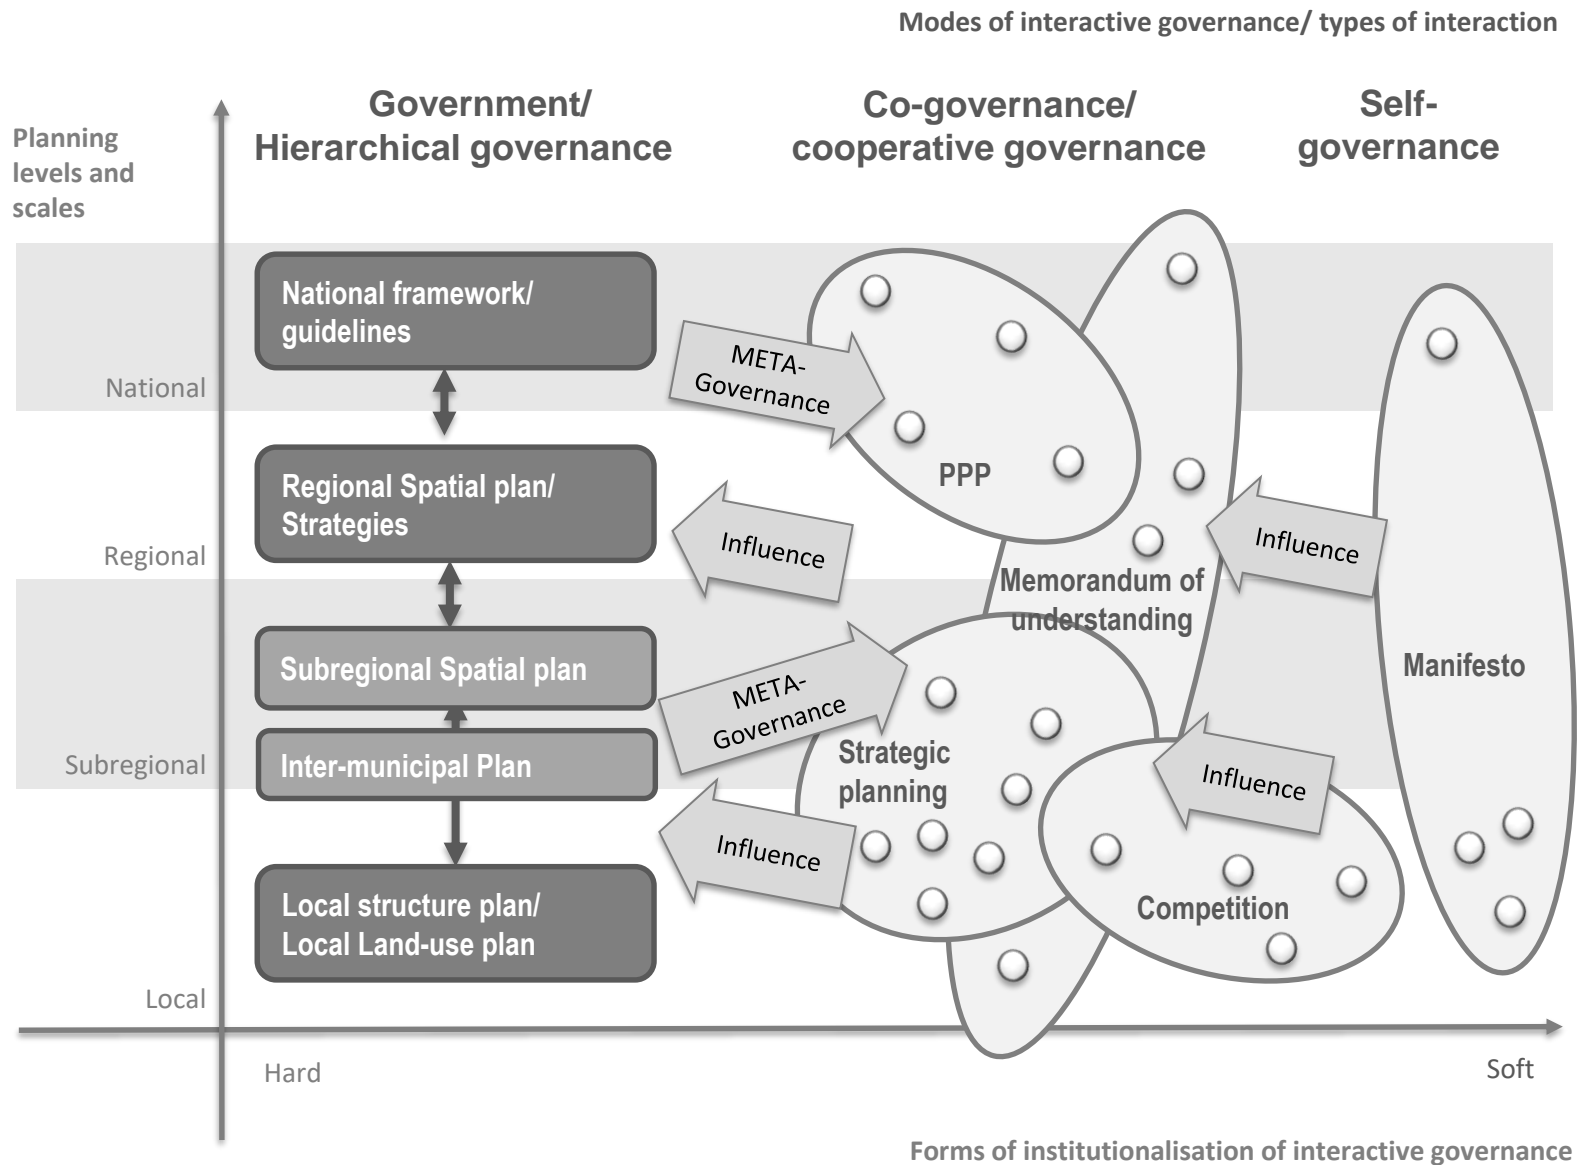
Modes of interactive governance/ types of interaction

Planning levels and scales

Government/ Hierarchical governance

Co-governance/ cooperative governance

Self-governance

National framework/ guidelines

META-Governance

PPP

National

Regional Spatial plan/ Strategies

Influence

Influence

Regional

Memorandum of understanding

Subregional Spatial plan

META-Governance

Manifesto

Subregional

Inter-municipal Plan

Strategic planning

Influence

Influence

Local structure plan/ Local Land-use plan

Competition

Local

Hard

Soft

Forms of institutionalisation of interactive governance